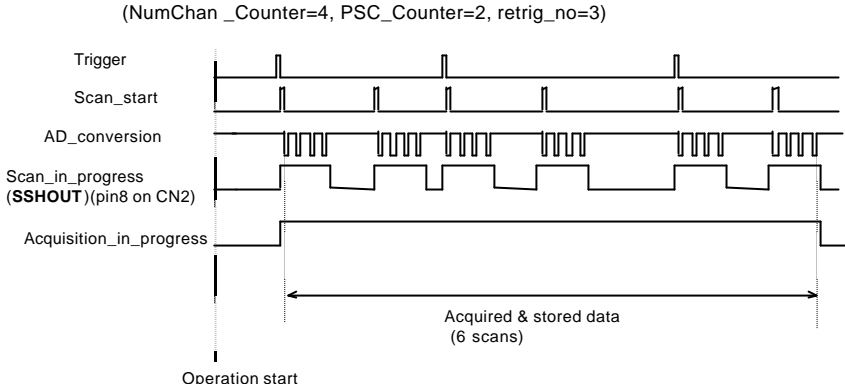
(NumChan _Counter=4, PSC_Counter=2, retrig_no=3)

Trigger

Scan_start

AD_conversion

Scan_in_progress (SSHOUT)(pin8 on CN2)

Acquisition_in_progress

Acquired & stored data (6 scans)

Operation start